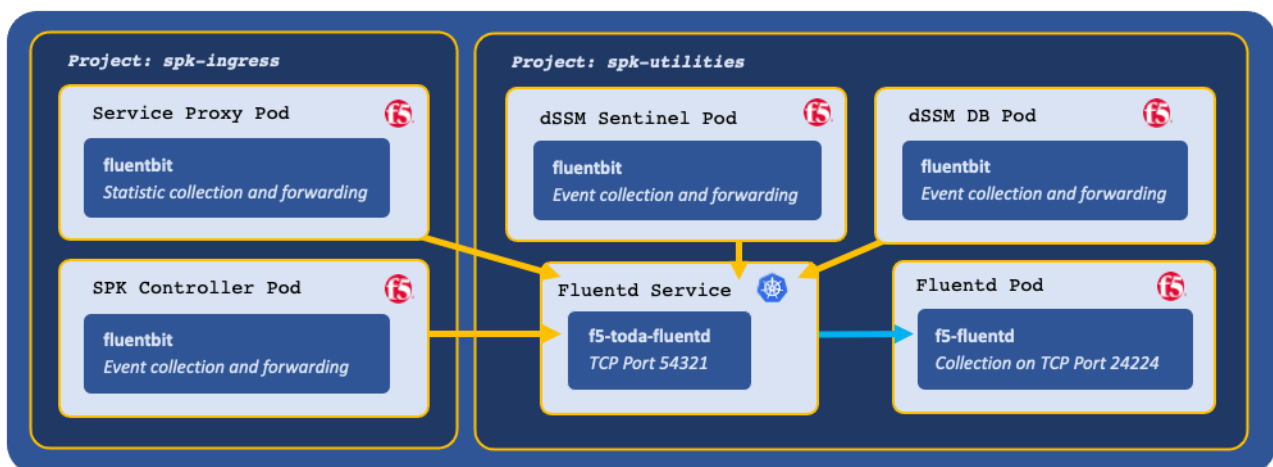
Project: spk-ingress

Service Proxy Pod

f5

fluentbit
Statistic collection and forwarding

SPK Controller Pod

f5

fluentbit
Event collection and forwarding

Project: spk-utilities

dSSM Sentinel Pod

f5

fluentbit
Event collection and forwarding

dSSM DB Pod

f5

fluentbit
Event collection and forwarding

Fluentd Service

f5-toda-fluentd
TCP Port 54321

Fluentd Pod

f5

f5-fluentd
Collection on TCP Port 24224